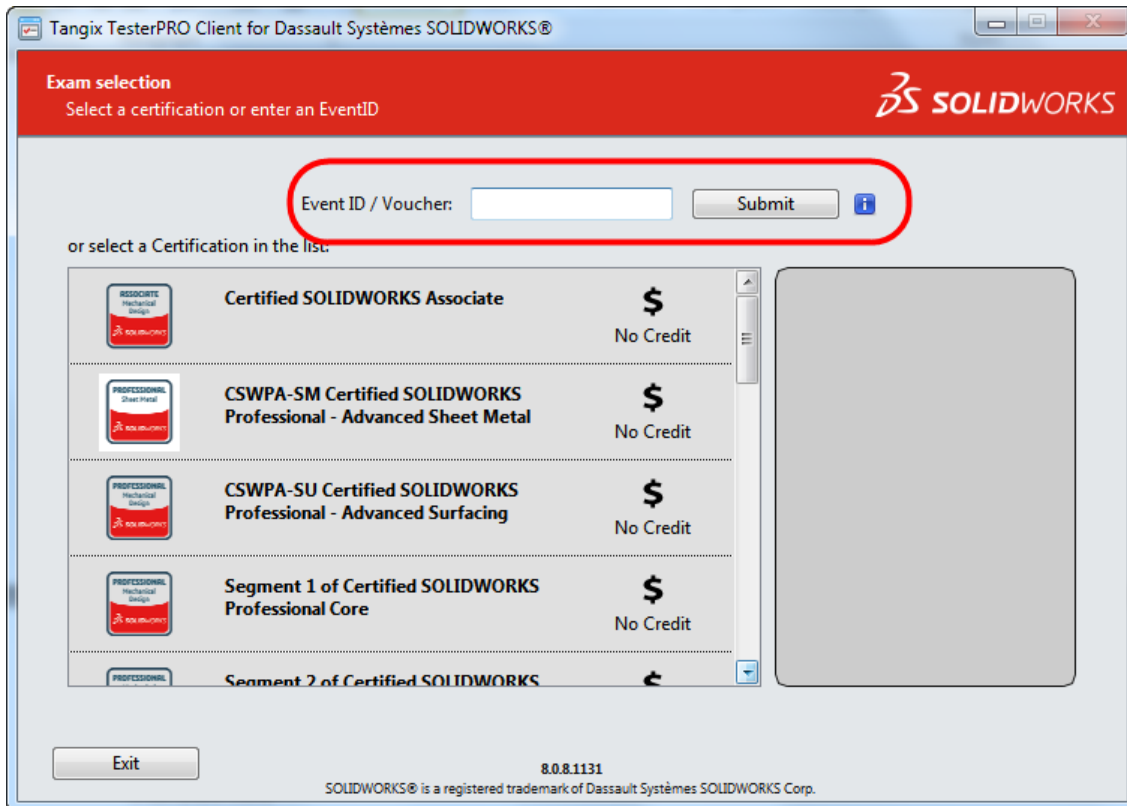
Tangix TesterPRO Client for Dassault Systèmes SOLIDWORKS®

Exam selection
Select a certification or enter an EventID

3S SOLIDWORKS

Event ID / Voucher:
Submit

or select a Certification in the list:

ASSOCIATE Mechanical Design SOLIDWORKS
Certified SOLIDWORKS Associate
$
No Credit

PROFESSIONAL Sheet Metal SOLIDWORKS
CSWPA-SM Certified SOLIDWORKS Professional - Advanced Sheet Metal
$
No Credit

PROFESSIONAL Mechanical Design SOLIDWORKS
CSWPA-SU Certified SOLIDWORKS Professional - Advanced Surfacing
$
No Credit

PROFESSIONAL Mechanical Design SOLIDWORKS
Segment 1 of Certified SOLIDWORKS Professional Core
$
No Credit

PROFESSIONAL
Segment 2 of Certified SOLIDWORKS
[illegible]

Exit

8.0.8.1131
SOLIDWORKS® is a registered trademark of Dassault Systèmes SOLIDWORKS Corp.